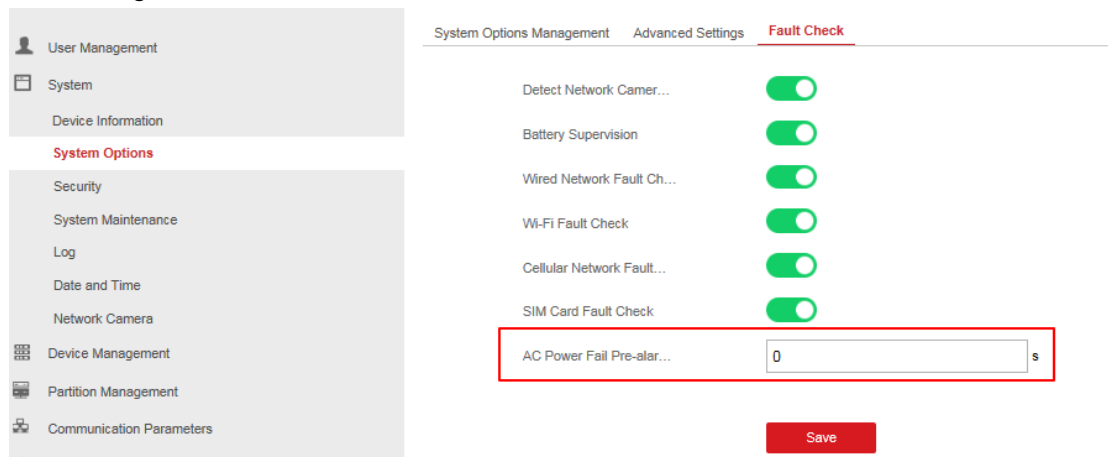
User Management
System
Device Information
System Options
Security
System Maintenance
Log
Date and Time
Network Camera
Device Management
Partition Management
Communication Parameters

System Options Management Advanced Settings Fault Check

Detect Network Camer...
Battery Supervision
Wired Network Fault Ch...
Wi-Fi Fault Check
Cellular Network Fault...
SIM Card Fault Check
AC Power Fail Pre-alar... 0 s

Save